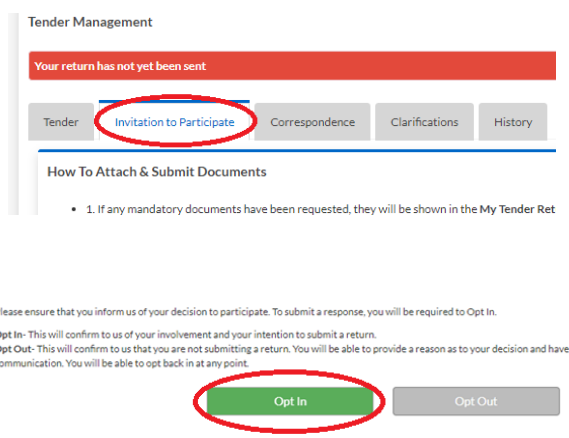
Tender Management

Your return has not yet been sent

Tender | Invitation to Participate | Correspondence | Clarifications | History

How To Attach & Submit Documents

1. If any mandatory documents have been requested, they will be shown in the My Tender Ret

lease ensure that you inform us of your decision to participate. To submit a response, you will be required to Opt In.

pt In- This will confirm to us of your involvement and your intention to submit a return.
pt Out- This will confirm to us that you are not submitting a return. You will be able to provide a reason as to your decision and have ommunication. You will be able to opt back in at any point.

Opt In

Opt Out